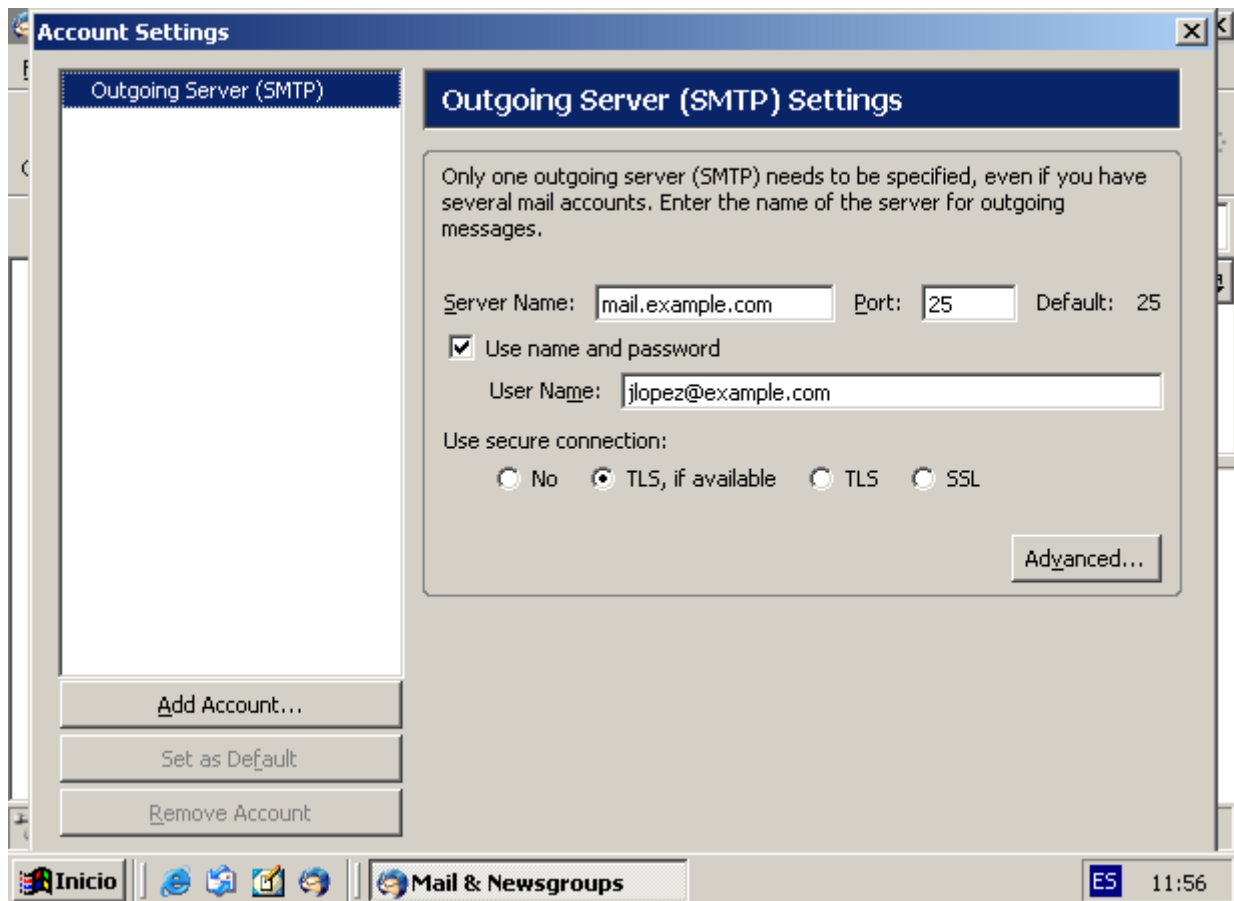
Account Settings

Outgoing Server (SMTP)

Outgoing Server (SMTP) Settings

Only one outgoing server (SMTP) needs to be specified, even if you have several mail accounts. Enter the name of the server for outgoing messages.

Server Name: mail.example.com Port: 25 Default: 25

Use name and password

User Name: jlopez@example.com

Use secure connection:

No TLS, if available TLS SSL

Advanced...

Add Account...

Set as Default

Remove Account

Inicio Mail & Newsgroups ES 11:56